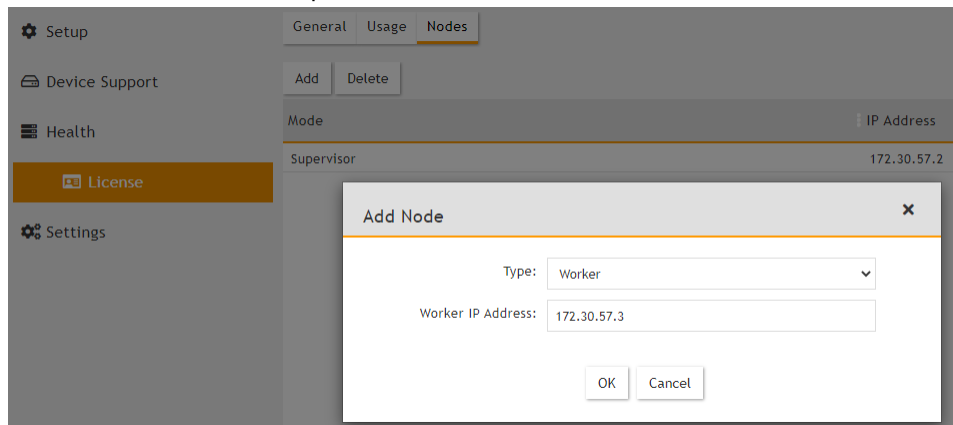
Setup
Device Support
Health
License
Settings

General | Usage | Nodes

Add | Delete

| Mode | IP Address |
|---|---|
| Supervisor | 172.30.57.2 |

Add Node
×
Type: Worker
Worker IP Address: 172.30.57.3
OK | Cancel